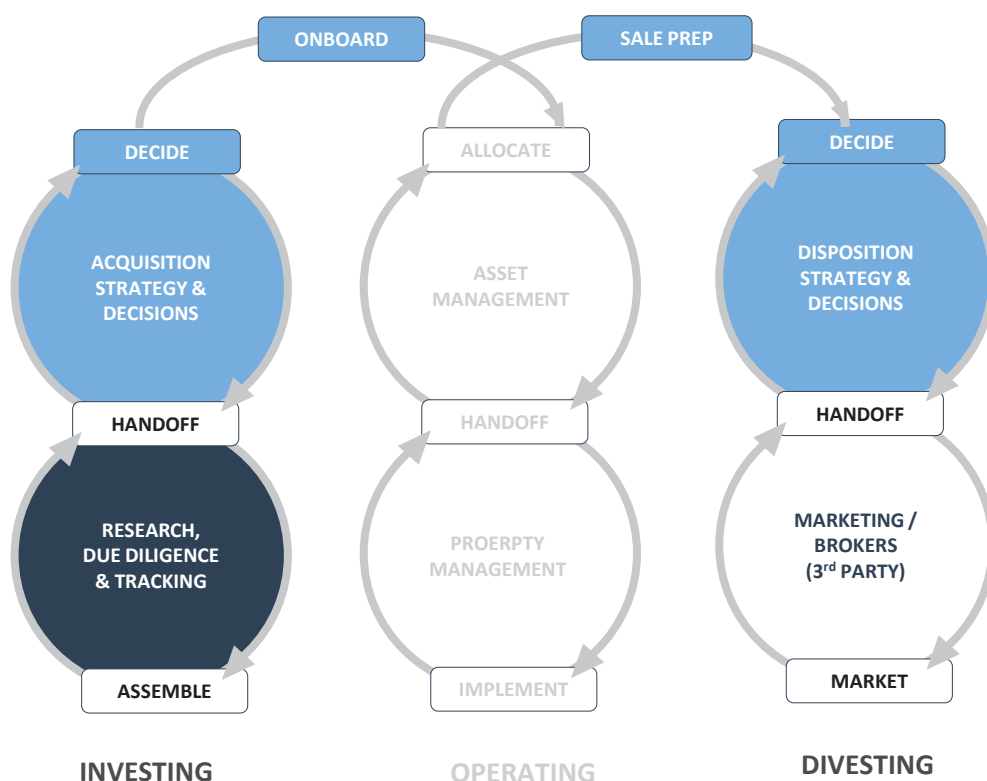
ONBOARD

SALE PREP

DECIDE

ACQUISITION STRATEGY & DECISIONS

HANDOFF

RESEARCH, DUE DILIGENCE & TRACKING

ASSEMBLE

ALLOCATE

ASSET MANAGEMENT

HANDOFF

PROERPTY MANAGEMENT

IMPLEMENT

DECIDE

DISPOSITION STRATEGY & DECISIONS

HANDOFF

MARKETING / BROKERS (3$^{rd}$ PARTY)

MARKET

INVESTING

OPERATING

DIVESTING